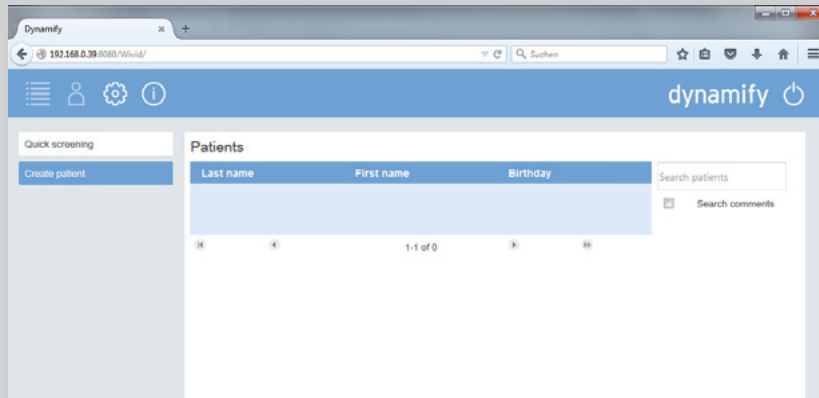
Dynamify
×
+
192.168.0.39:8080/Wivid/
Suchen

dynamify

Quick screening
Create patient

Patients

| Last name | First name | Birthday |
|---|---|---|
| | | |

1-1 of 0

Search patients
Search comments